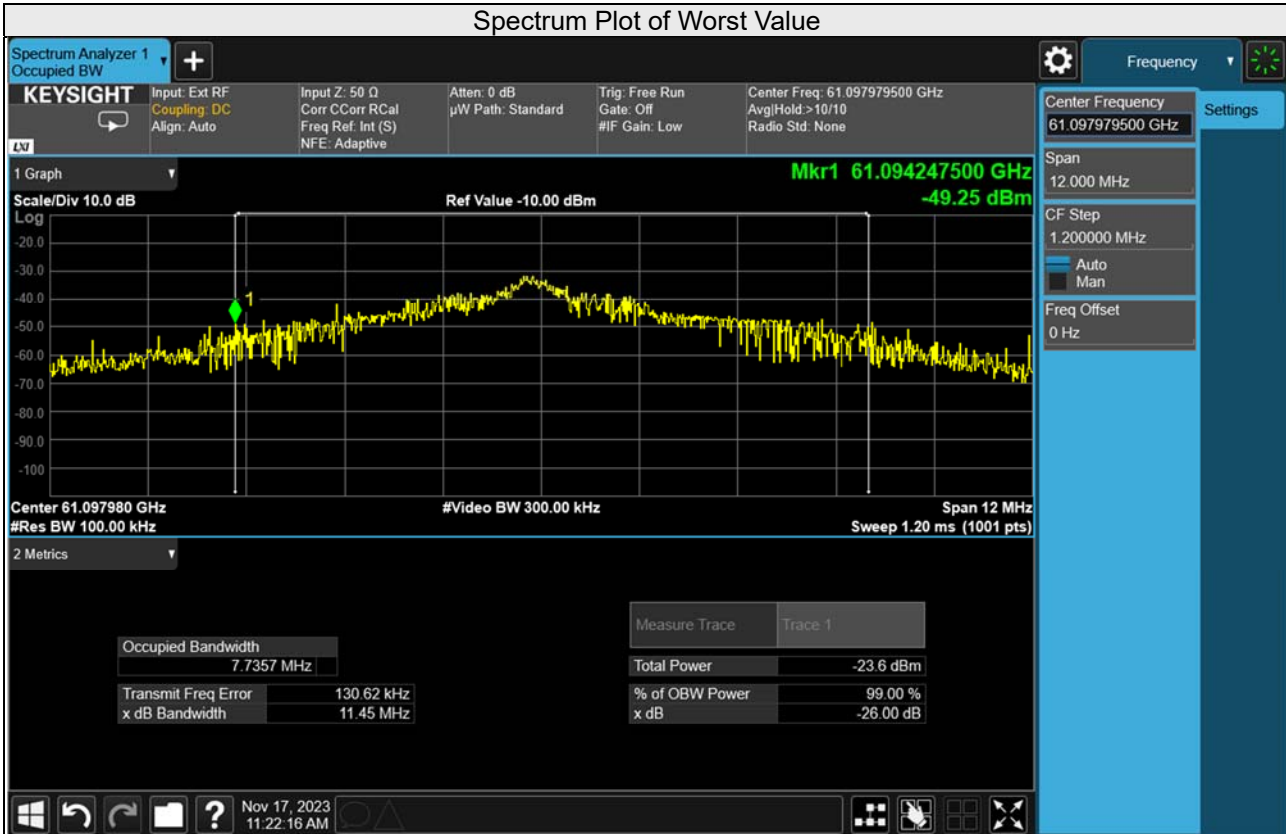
Spectrum Plot of Worst Value

Spectrum Analyzer 1
Occupied BW

Frequency

KEYSIGHT
LXI
Input: Ext RF
Coupling: DC
Align: Auto
Input Z: 50 Ω
Corr CCorr RCal
Freq Ref: Int (S)
NFE: Adaptive
Atten: 0 dB
µW Path: Standard
Trig: Free Run
Gate: Off
#IF Gain: Low
Center Freq: 61.097979500 GHz
Avg|Hold:>10/10
Radio Std: None

Center Frequency
61.097979500 GHz
Settings
Span
12.000 MHz
CF Step
1.200000 MHz
Auto
Man
Freq Offset
0 Hz

1 Graph
Mkr1 61.094247500 GHz
-49.25 dBm
Scale/Div 10.0 dB
Ref Value -10.00 dBm
Log
-20.0
-30.0
-40.0
-50.0
-60.0
-70.0
-80.0
-90.0
-100
1
Center 61.097980 GHz
#Res BW 100.00 kHz
#Video BW 300.00 kHz
Span 12 MHz
Sweep 1.20 ms (1001 pts)

2 Metrics

| Occupied Bandwidth |
|---|
| 7.7357 MHz |

| Transmit Freq Error | 130.62 kHz |
|---|---|
| x dB Bandwidth | 11.45 MHz |

| Measure Trace | Trace 1 |
|---|---|
| Total Power | -23.6 dBm |
| % of OBW Power | 99.00 % |
| x dB | -26.00 dB |

Nov 17, 2023
11:22:16 AM